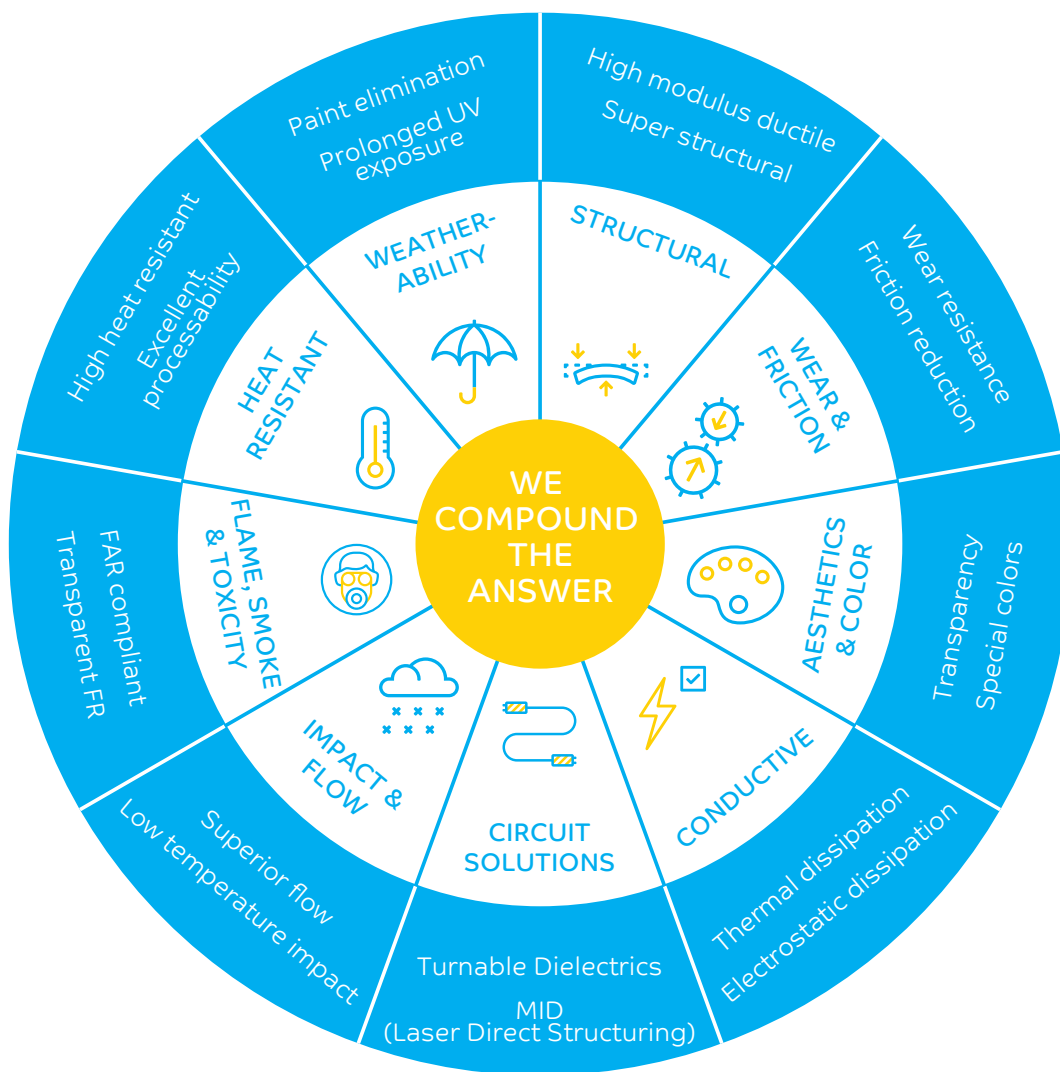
WE COMPOUND THE ANSWER

WEATHER-ABILITY

Paint elimination

Prolonged UV exposure

STRUCTURAL

High modulus ductile

Super structural

WEAR & FRICTION

Wear resistance

Friction reduction

AESTHETICS & COLOR

Transparency

Special colors

CONDUCTIVE

Thermal dissipation

Electrostatic dissipation

CIRCUIT SOLUTIONS

Turnable Dielectrics

MID (Laser Direct Structuring)

IMPACT & FLOW

Superior flow

Low temperature impact

FLAME, SMOKE & TOXICITY

FAR compliant

Transparent FR

HEAT RESISTANT

High heat resistant

Excellent processability